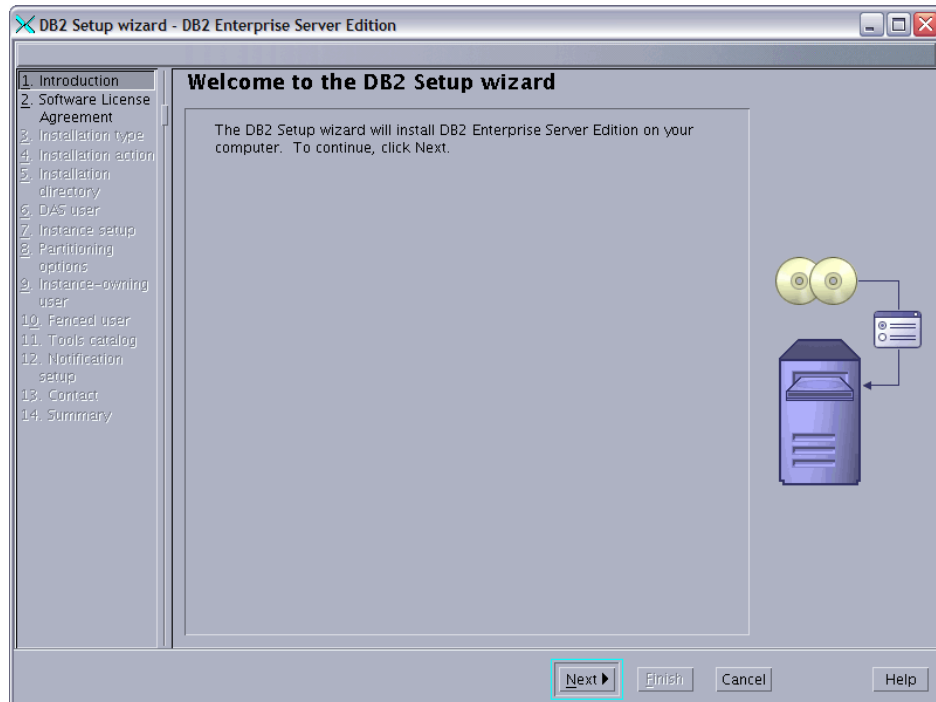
DB2 Setup wizard - DB2 Enterprise Server Edition

1. Introduction
2. Software License Agreement
3. Installation type
4. Installation action
5. Installation directory
6. DAS user
7. Instance setup
8. Partitioning options
9. Instance-owning user
10. Fenced user
11. Tools catalog
12. Notification setup
13. Contact
14. Summary

Welcome to the DB2 Setup wizard

The DB2 Setup wizard will install DB2 Enterprise Server Edition on your computer. To continue, click Next.

Next ▸ Finish Cancel Help